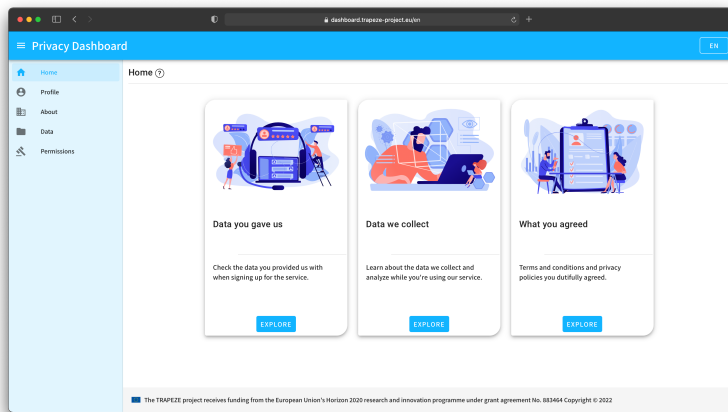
dashboard.trapeze-project.eu/en

Privacy Dashboard

EN

Home
Profile
About
Data
Permissions

Home ?

Data you gave us

Check the data you provided us with when signing up for the service.

EXPLORE

Data we collect

Learn about the data we collect and analyze while you're using our service.

EXPLORE

What you agreed

Terms and conditions and privacy policies you dutifully agreed.

EXPLORE

The TRAPEZE project receives funding from the European Union's Horizon 2020 research and innovation programme under grant agreement No. 883464 Copyright © 2022